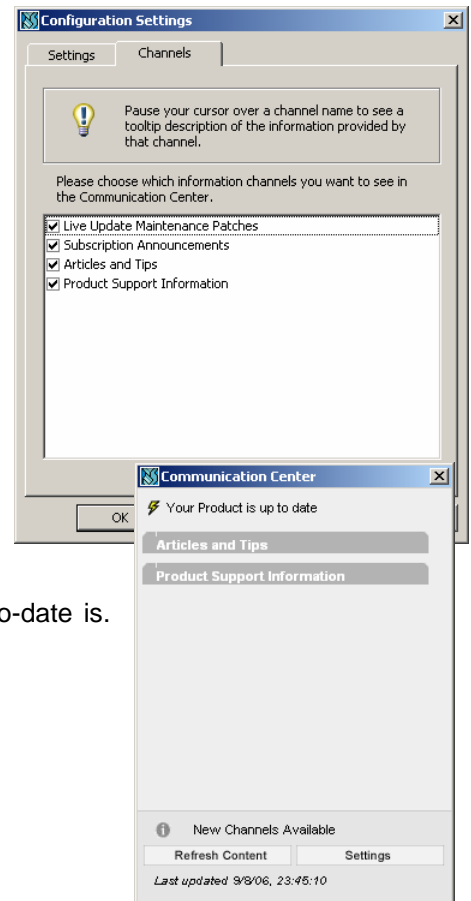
Configuration Settings

Settings Channels

Pause your cursor over a channel name to see a tooltip description of the information provided by that channel.

Please choose which information channels you want to see in the Communication Center.

☑ Live Update Maintenance Patches
☑ Subscription Announcements
☑ Articles and Tips
☑ Product Support Information

OK

o-date is.

Communication Center

Your Product is up to date

Articles and Tips

Product Support Information

New Channels Available

Refresh Content Settings

Last updated 9/8/06, 23:45:10